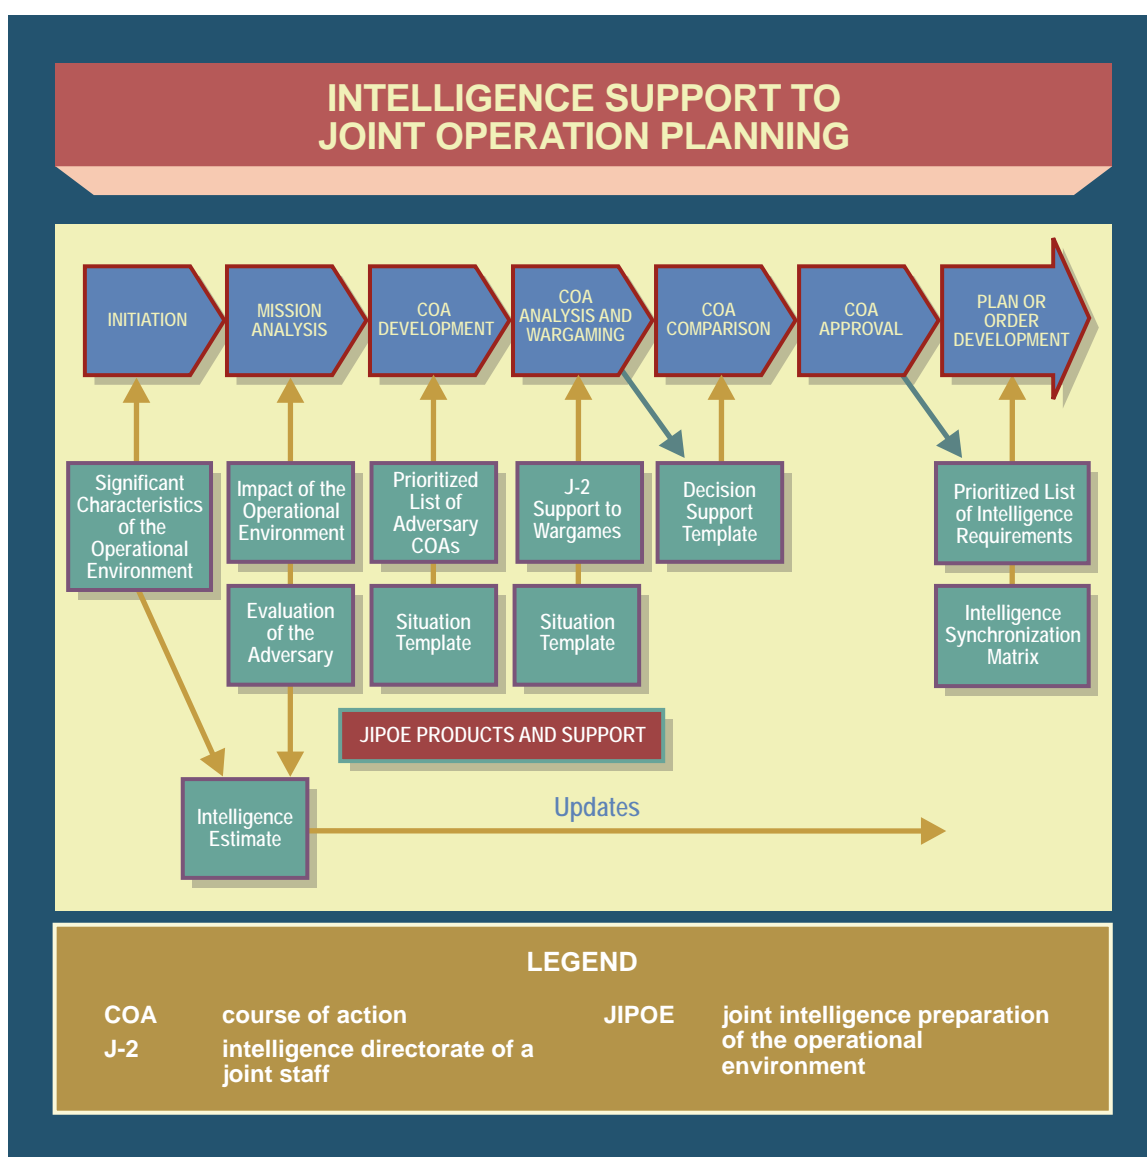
INTELLIGENCE SUPPORT TO JOINT OPERATION PLANNING

INITIATION

MISSION ANALYSIS

COA DEVELOPMENT

COA ANALYSIS AND WARGAMING

COA COMPARISON

COA APPROVAL

PLAN OR ORDER DEVELOPMENT

Significant Characteristics of the Operational Environment

Impact of the Operational Environment

Evaluation of the Adversary

Prioritized List of Adversary COAs

Situation Template

J-2 Support to Wargames

Situation Template

Decision Support Template

Prioritized List of Intelligence Requirements

Intelligence Synchronization Matrix

JIPOE PRODUCTS AND SUPPORT

Intelligence Estimate

Updates

LEGEND

| | | | |
|---|---|---|---|
| COA | course of action | JIPOE | joint intelligence preparation of the operational environment |
| J-2 | intelligence directorate of a joint staff | | |